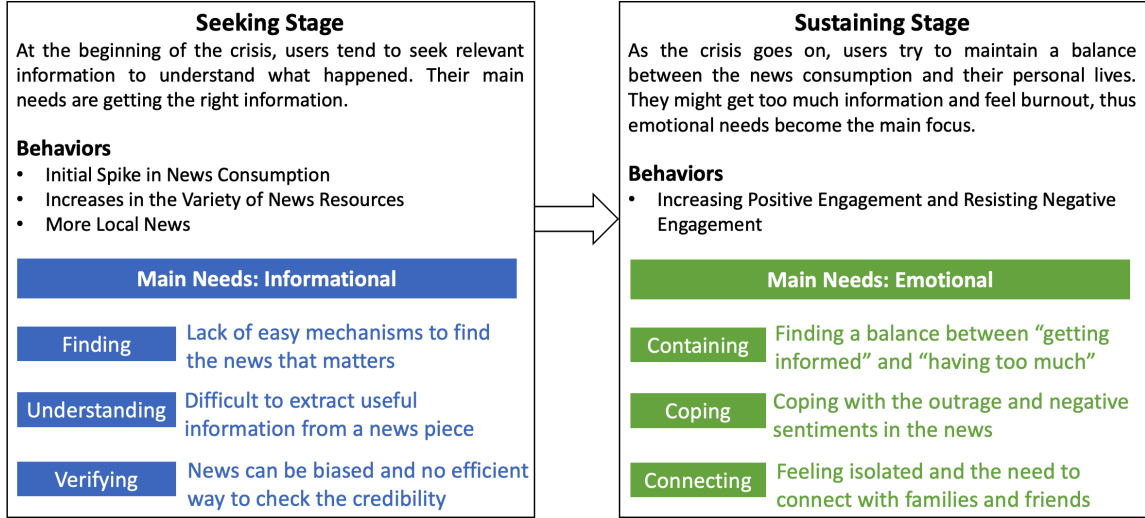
Seeking Stage

At the beginning of the crisis, users tend to seek relevant information to understand what happened. Their main needs are getting the right information.

Behaviors
• Initial Spike in News Consumption
• Increases in the Variety of News Resources
• More Local News

Main Needs: Informational

Finding
Lack of easy mechanisms to find the news that matters

Understanding
Difficult to extract useful information from a news piece

Verifying
News can be biased and no efficient way to check the credibility

Sustaining Stage

As the crisis goes on, users try to maintain a balance between the news consumption and their personal lives. They might get too much information and feel burnout, thus emotional needs become the main focus.

Behaviors
• Increasing Positive Engagement and Resisting Negative Engagement

Main Needs: Emotional

Containing
Finding a balance between "getting informed" and "having too much"

Coping
Coping with the outrage and negative sentiments in the news

Connecting
Feeling isolated and the need to connect with families and friends